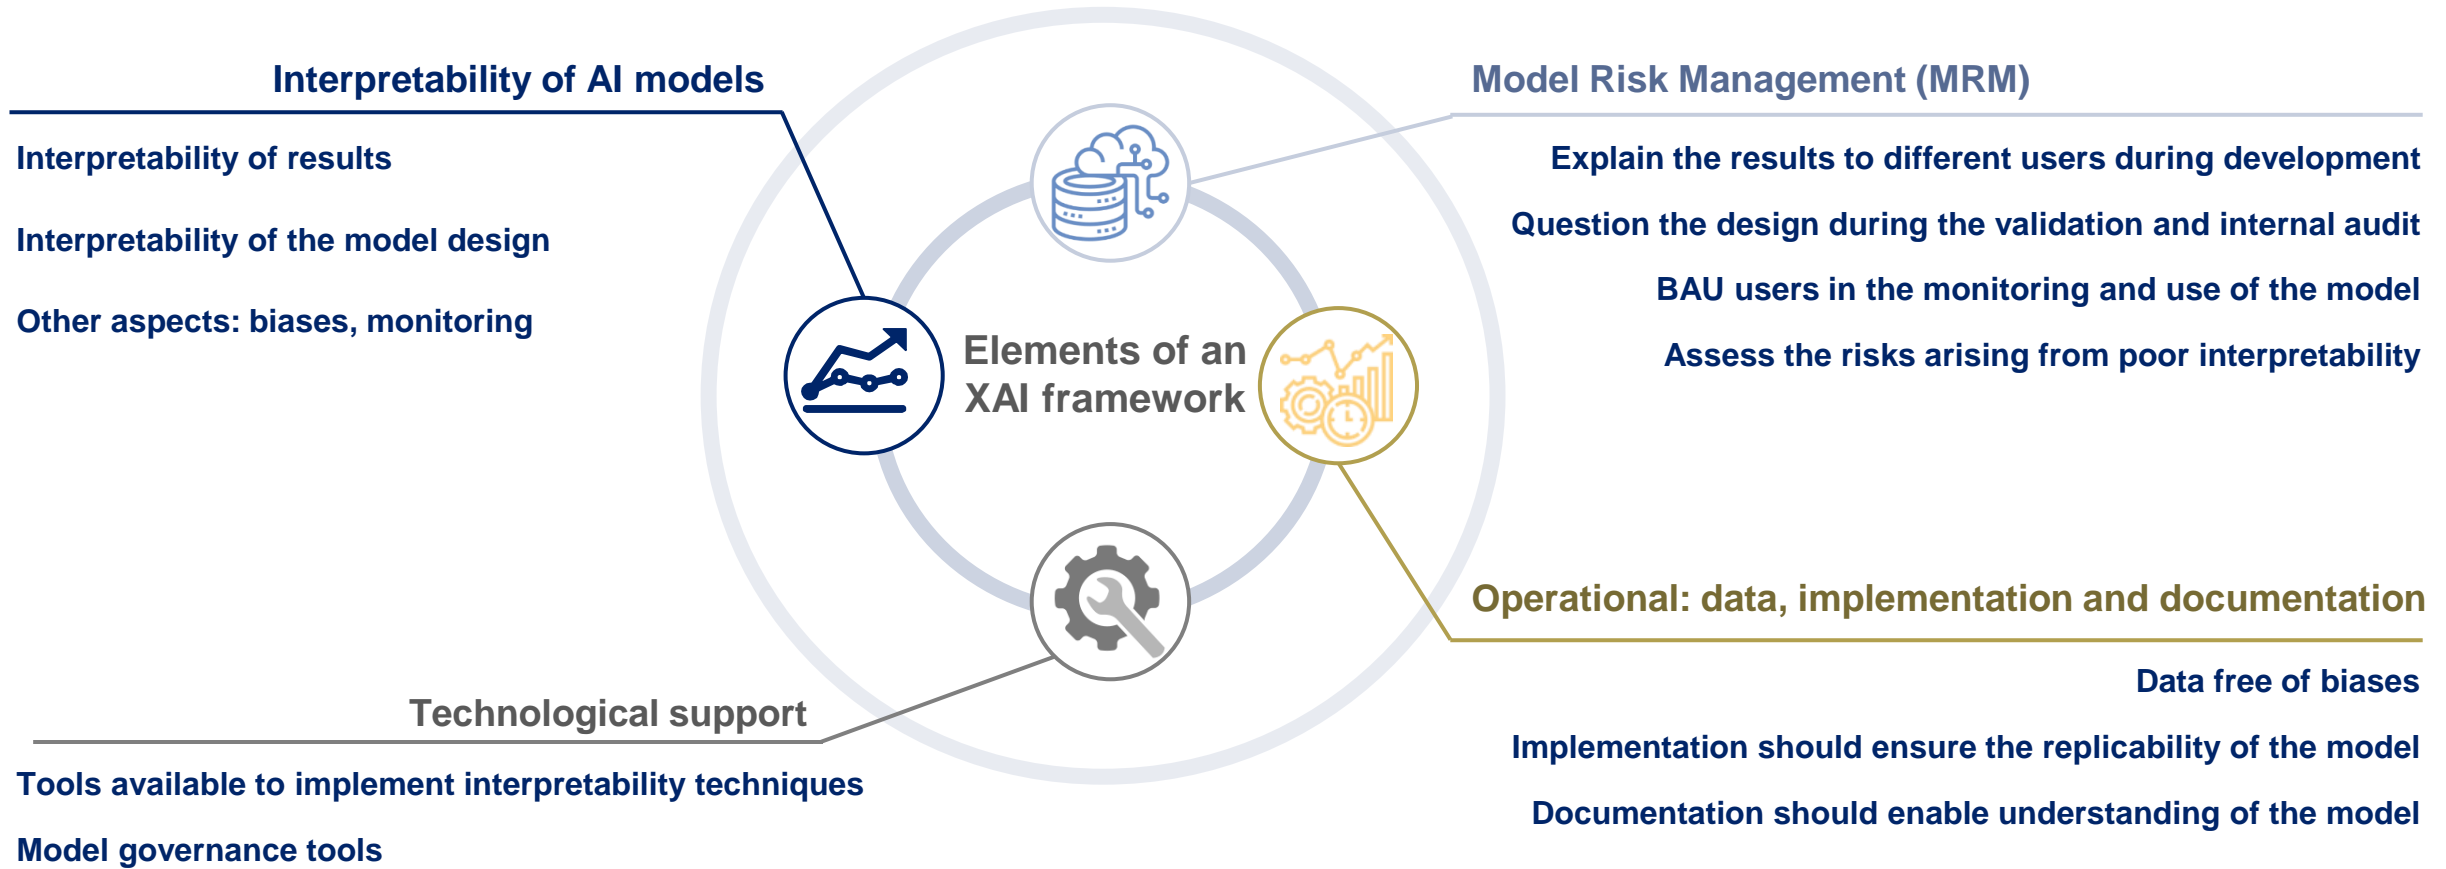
Interpretability of AI models

Interpretability of results

Interpretability of the model design

Other aspects: biases, monitoring

Model Risk Management (MRM)

Explain the results to different users during development

Question the design during the validation and internal audit

BAU users in the monitoring and use of the model

Assess the risks arising from poor interpretability

Elements of an XAI framework

Operational: data, implementation and documentation

Data free of biases

Implementation should ensure the replicability of the model

Documentation should enable understanding of the model

Technological support

Tools available to implement interpretability techniques

Model governance tools